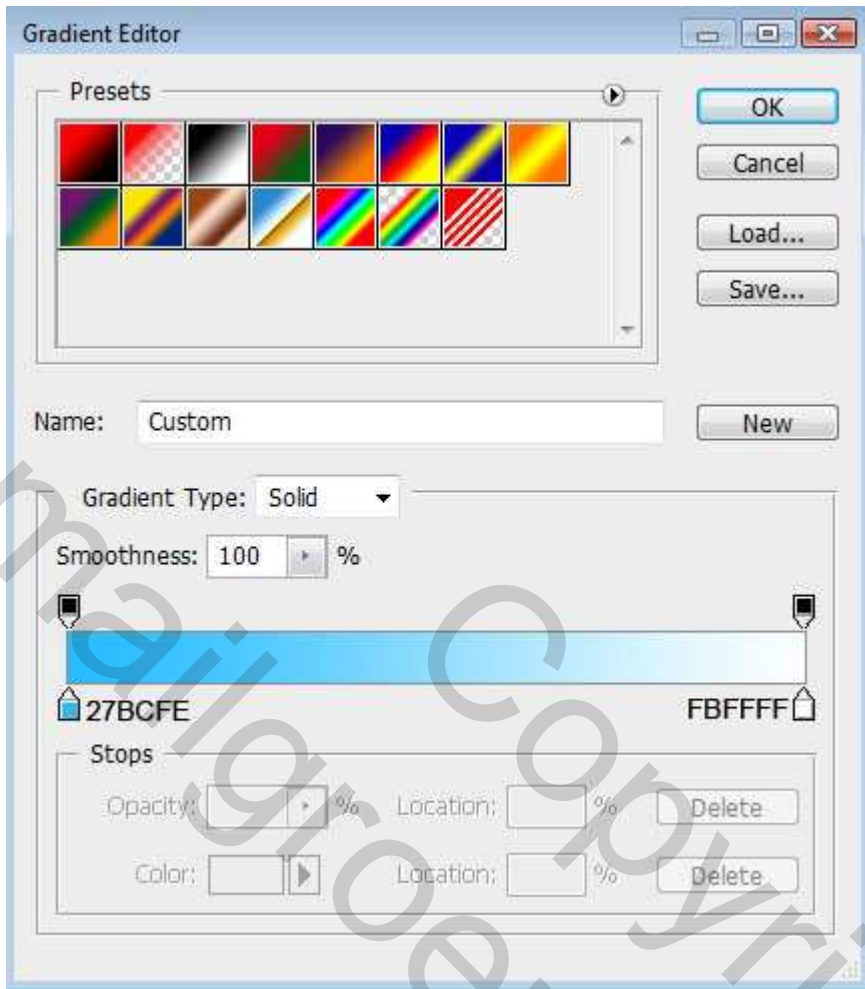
Gradient Editor

Presets

OK

Cancel

Load...

Save...

Name: Custom

New

Gradient Type: Solid

Smoothness: 100 %

27BCFE

FBFFFF

Stops

Opacity: % Location: % Delete

Color: Location: % Delete

maigoe Copyri